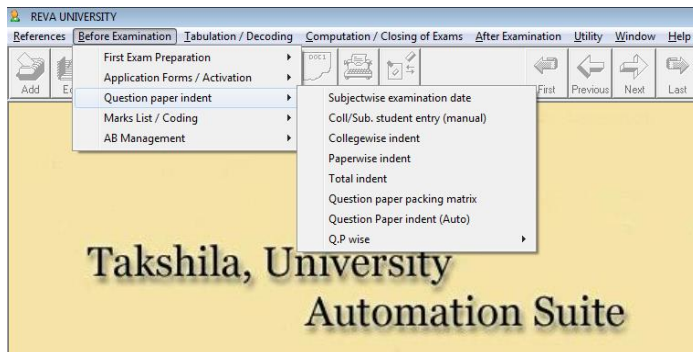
REVA UNIVERSITY

References Before Examination Tabulation / Decoding Computation / Closing of Exams After Examination Utility Window Help

Add E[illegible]

First Exam Preparation
Application Forms / Activation
Question paper indent
Marks List / Coding
AB Management

Subjectwise examination date
Coll/Sub. student entry (manual)
Collegewise indent
Paperwise indent
Total indent
Question paper packing matrix
Question Paper indent (Auto)
Q.P wise

DOC1

First Previous Next Last

Takshila, University
Automation Suite